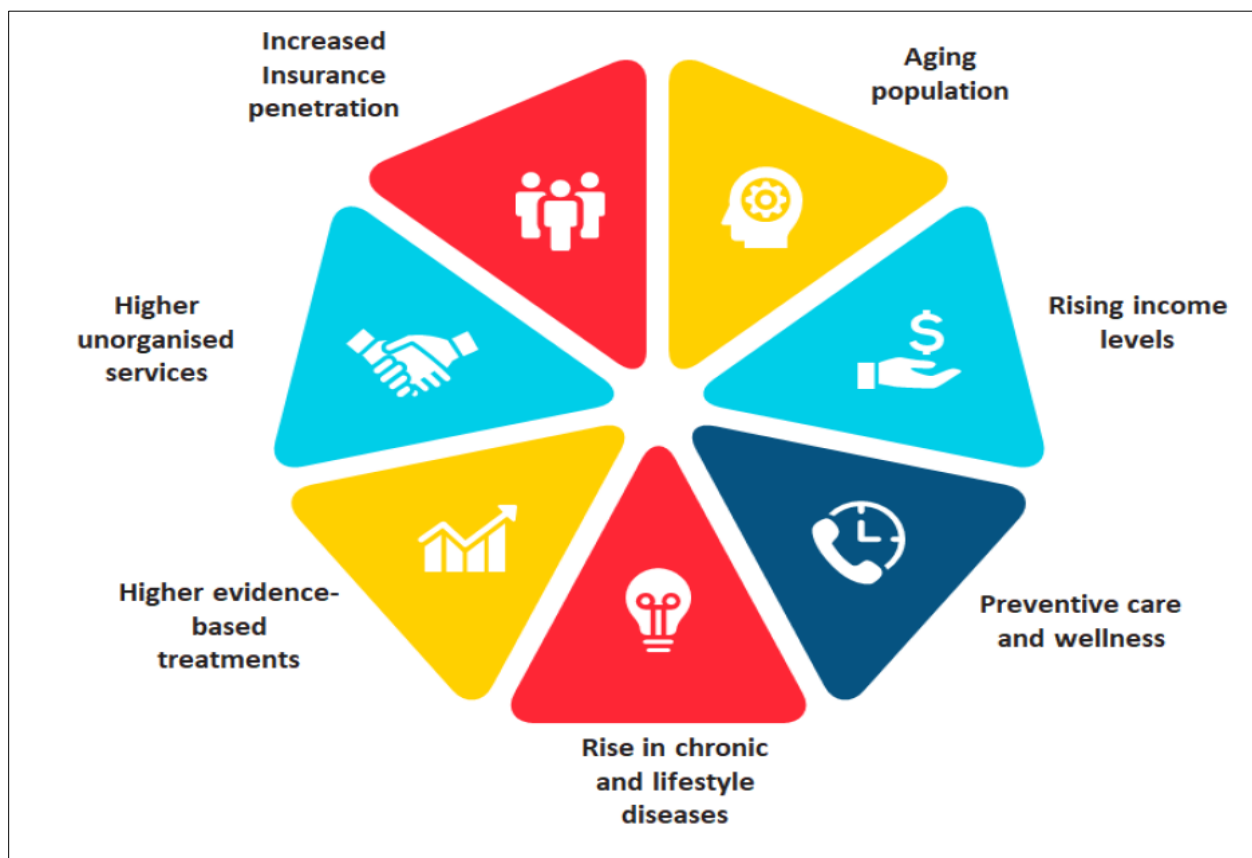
Increased Insurance penetration

Aging population

Higher unorganised services

Rising income levels

Higher evidence-based treatments

Preventive care and wellness

Rise in chronic and lifestyle diseases